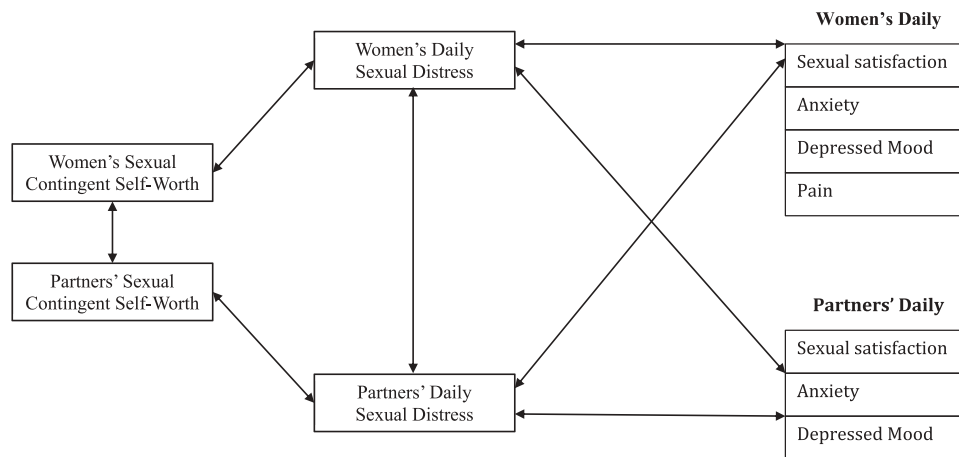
Women's Daily Sexual Distress

Women's Daily

Sexual satisfaction

Anxiety

Depressed Mood

Pain

Women's Sexual Contingent Self-Worth

Partners' Sexual Contingent Self-Worth

Partners' Daily

Sexual satisfaction

Anxiety

Depressed Mood

Partners' Daily Sexual Distress